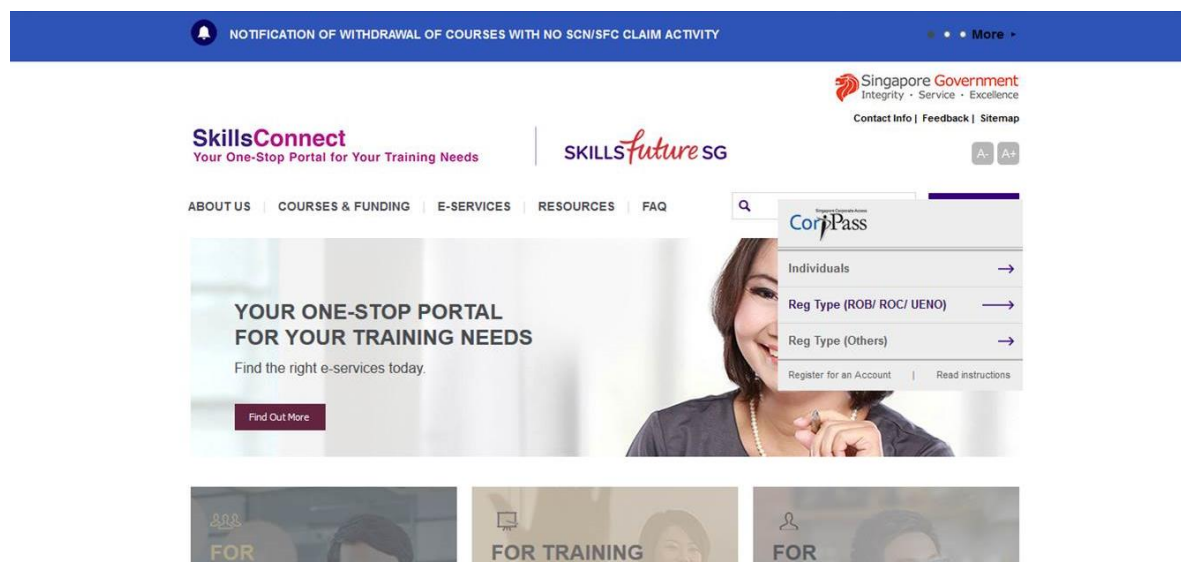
NOTIFICATION OF WITHDRAWAL OF COURSES WITH NO SCN/SFC CLAIM ACTIVITY

More ▸

Singapore Government
Integrity · Service · Excellence

Contact Info | Feedback | Sitemap

SkillsConnect
Your One-Stop Portal for Your Training Needs

SKILLSfutureSG

A- A+

ABOUT US | COURSES & FUNDING | E-SERVICES | RESOURCES | FAQ

Singapore Corporate Access
CorpPass

Individuals →

Reg Type (ROB/ ROC/ UENO) →

Reg Type (Others) →

Register for an Account | Read instructions

YOUR ONE-STOP PORTAL FOR YOUR TRAINING NEEDS

Find the right e-services today.

Find Out More

FOR

FOR TRAINING

FOR